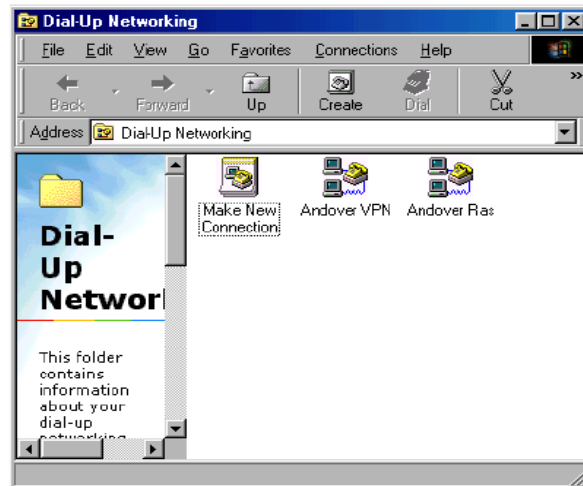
Dial-Up Networking

File Edit View Go Favorites Connections Help

Back Forward Up Create Dial Cut

Address Dial-Up Networking

Dial-Up Networkⁱ

This folder contains information about your dial-up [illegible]

Make New Connection

Andover VPN

Andover Ras